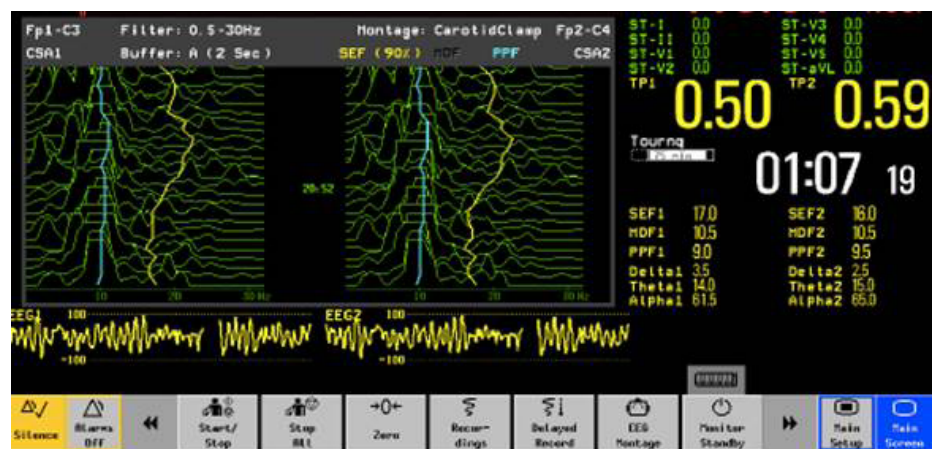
Fp1-C3 Filter: 0.5-30Hz Montage: CarotidClamp Fp2-C4
CSA1 Buffer: A (2 Sec) SEF (90%) MDF PPF CSA2

20:52

10 20 30 Hz 10 20 30 Hz

EEG1 100 -100 EEG2 100 -100

ST-I 0.0 ST-V3 0.0
ST-II 0.0 ST-V4 0.0
ST-V1 0.0 ST-V5 0.0
ST-V2 0.0 ST-aVL 0.0
TP1 0.50 TP2 0.59

Tournq
25 min

01:07 19

SEF1 17.0 SEF2 16.0
MDF1 10.5 MDF2 10.5
PPF1 9.0 PPF2 9.5
Delta1 3.5 Delta2 2.5
Theta1 14.0 Theta2 15.0
Alpha1 61.5 Alpha2 65.0

Silence | Alarms OFF | Start/Stop | Stop All | Zero | Recordings | Delayed Record | EEG Montage | Monitor Standby | Main Setup | Main Screen